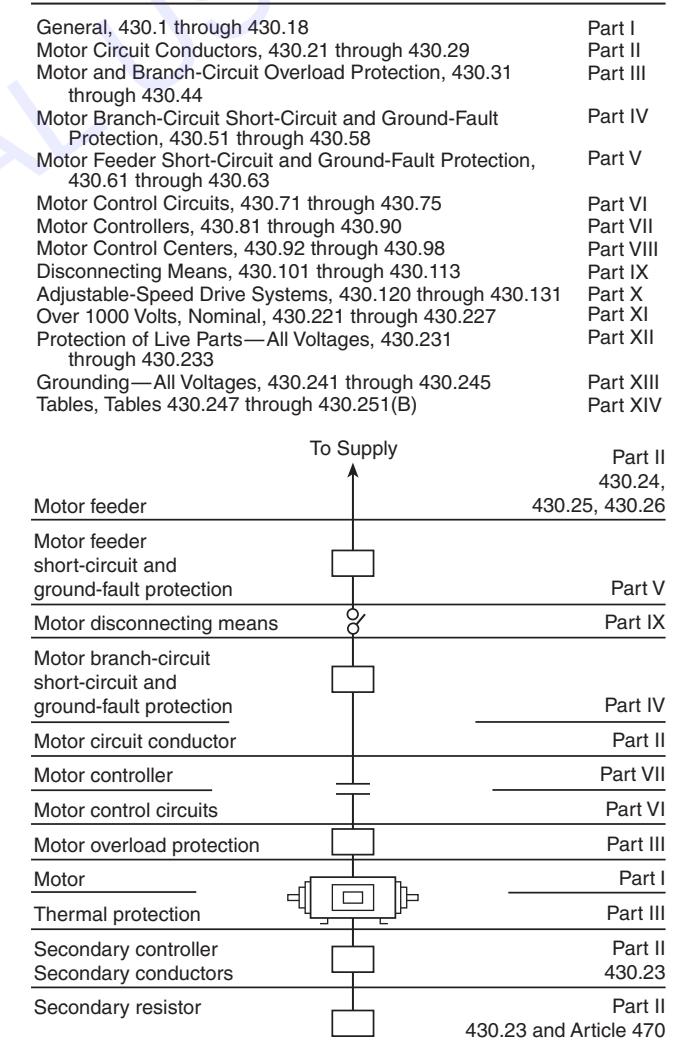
| | |
|---|---|
| General, 430.1 through 430.18 | Part I |
| Motor Circuit Conductors, 430.21 through 430.29 | Part II |
| Motor and Branch-Circuit Overload Protection, 430.31 through 430.44 | Part III |
| Motor Branch-Circuit Short-Circuit and Ground-Fault Protection, 430.51 through 430.58 | Part IV |
| Motor Feeder Short-Circuit and Ground-Fault Protection, 430.61 through 430.63 | Part V |
| Motor Control Circuits, 430.71 through 430.75 | Part VI |
| Motor Controllers, 430.81 through 430.90 | Part VII |
| Motor Control Centers, 430.92 through 430.98 | Part VIII |
| Disconnecting Means, 430.101 through 430.113 | Part IX |
| Adjustable-Speed Drive Systems, 430.120 through 430.131 | Part X |
| Over 1000 Volts, Nominal, 430.221 through 430.227 | Part XI |
| Protection of Live Parts—All Voltages, 430.231 through 430.233 | Part XII |
| Grounding—All Voltages, 430.241 through 430.245 | Part XIII |
| Tables, Tables 430.247 through 430.251(B) | Part XIV |

To Supply

Motor feeder — Part II 430.24, 430.25, 430.26

Motor feeder short-circuit and ground-fault protection — Part V

Motor disconnecting means — Part IX

Motor branch-circuit short-circuit and ground-fault protection — Part IV

Motor circuit conductor — Part II

Motor controller — Part VII

Motor control circuits — Part VI

Motor overload protection — Part III

Motor — Part I

Thermal protection — Part III

Secondary controller
Secondary conductors — Part II 430.23

Secondary resistor — Part II 430.23 and Article 470